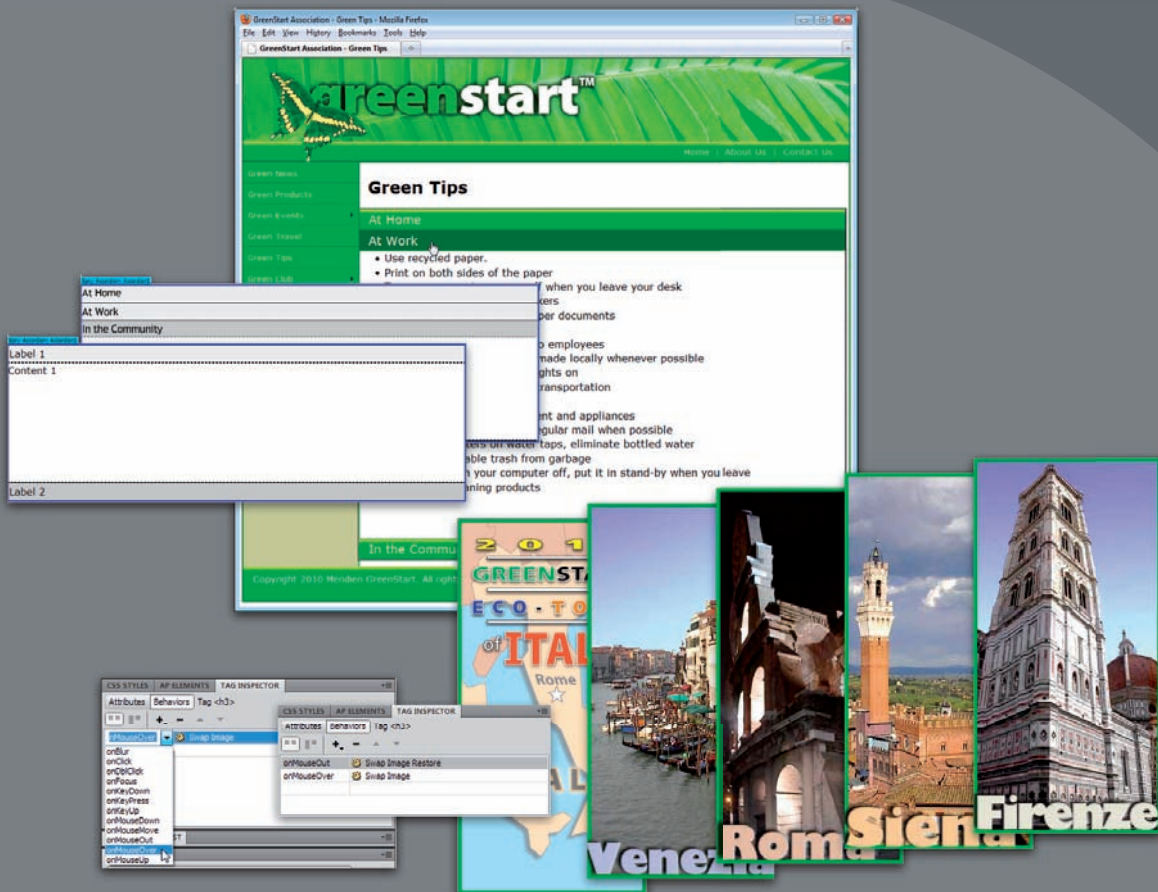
GreenStart Association - Green Tips - Mozilla Firefox
File Edit View History Bookmarks Tools Help
GreenStart Association - Green Tips

greenstart™

Home | About Us | Contact Us

Green News
Green Products
Green Events
Green Travel
Green Tips
Green Club

Green Tips

At Home
At Work

• Use recycled paper.
• Print on both sides of the paper
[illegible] when you leave your desk
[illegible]kers
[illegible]per documents
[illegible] employees
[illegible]made locally whenever possible
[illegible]ghts on
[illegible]ransportation
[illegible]ent and appliances
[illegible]gular mail when possible
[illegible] on water taps, eliminate bottled water
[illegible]able trash from garbage
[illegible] your computer off, put it in stand-by when you leave
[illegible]ning products

In the Commu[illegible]

Copyright 2010 Meridien GreenStart. All ri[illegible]

At Home
At Work
In the Community

Label 1
Content 1
Label 2

201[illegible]
GREENSTA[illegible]
ECO-TO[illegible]
of ITAL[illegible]
Rome

Venezia
Roma
Siena
Firenze

CSS STYLES | AP ELEMENTS | TAG INSPECTOR
Attributes | Behaviors | Tag <h3>
onMouseOver | Swap Image
onBlur
onClick
onDblClick
onFocus
onKeyDown
onKeyPress
onKeyUp
onMouseDown
onMouseMove
onMouseOut
onMouseOver
onMouseUp

CSS STYLES | AP ELEMENTS | TAG INSPECTOR
Attributes | Behaviors | Tag <h3>
onMouseOut | Swap Image Restore
onMouseOver | Swap Image